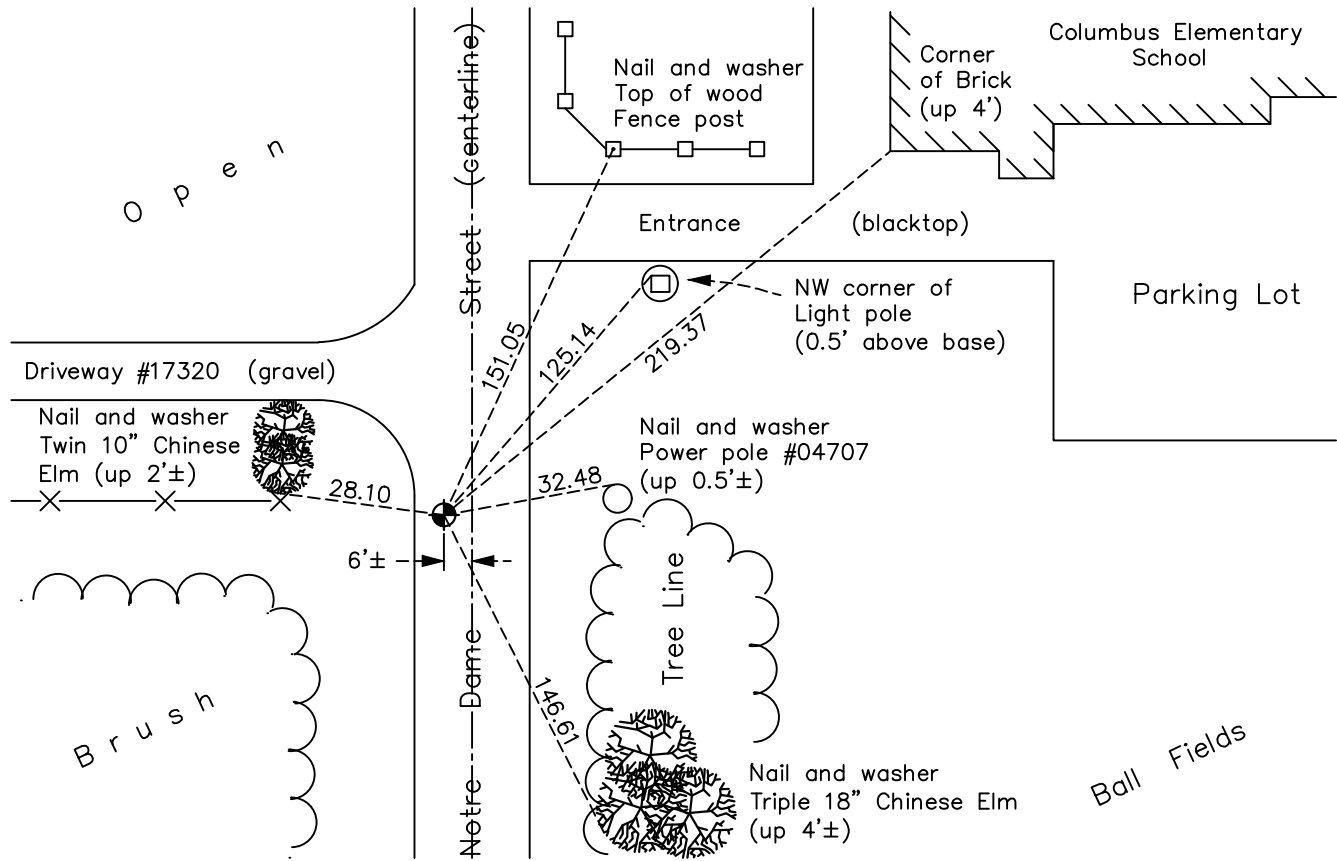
Nail and washer
Top of wood
Fence post

Corner
of Brick
(up 4')

Columbus Elementary
School

Open

Street (centerline)

Entrance

(blacktop)

NW corner of
Light pole
(0.5' above base)

Parking Lot

151.05

125.14

219.37

Driveway #17320 (gravel)

Nail and washer
Twin 10" Chinese
Elm (up 2'±)

28.10

32.48

Nail and washer
Power pole #04707
(up 0.5'±)

6'±

Tree Line

Brush

Notre Dame

146.61

Nail and washer
Triple 18" Chinese Elm
(up 4'±)

Ball Fields